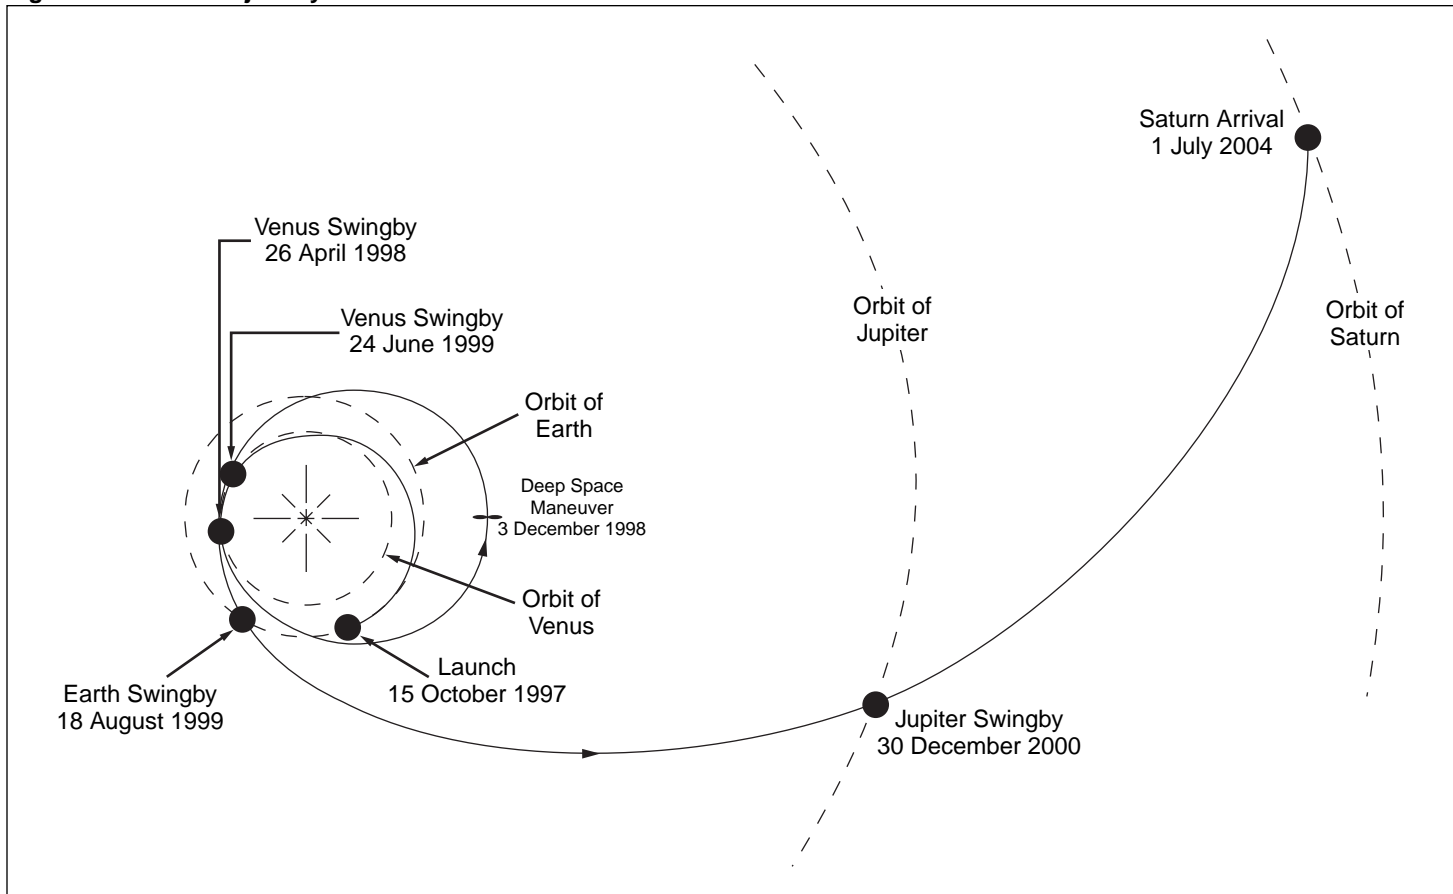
Saturn Arrival
1 July 2004

Venus Swingby
26 April 1998

Venus Swingby
24 June 1999

Orbit of
Jupiter

Orbit of
Saturn

Orbit of
Earth

Deep Space
Maneuver
3 December 1998

Orbit of
Venus

Launch
15 October 1997

Earth Swingby
18 August 1999

Jupiter Swingby
30 December 2000